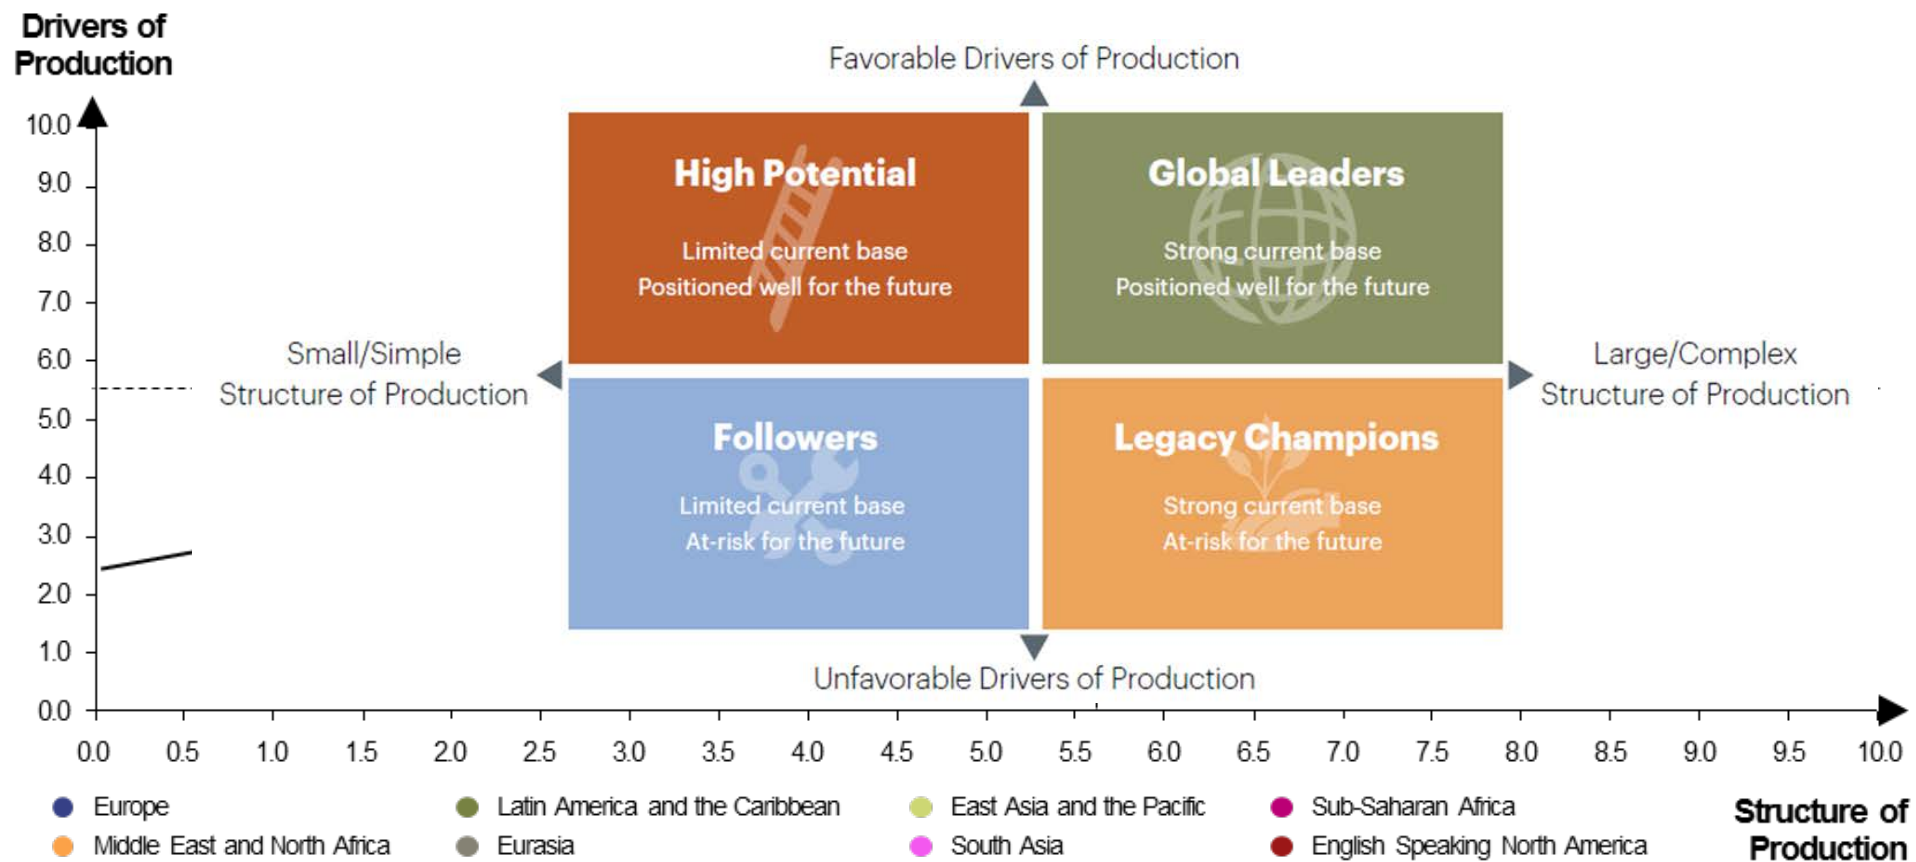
Drivers of Production

10.0
9.0
8.0
7.0
6.0
5.0
4.0
3.0
2.0
1.0
0.0

Favorable Drivers of Production

High Potential
Limited current base
Positioned well for the future

Global Leaders
Strong current base
Positioned well for the future

Small/Simple
Structure of Production

Large/Complex
Structure of Production

Followers
Limited current base
At-risk for the future

Legacy Champions
Strong current base
At-risk for the future

Unfavorable Drivers of Production

0.0 0.5 1.0 1.5 2.0 2.5 3.0 3.5 4.0 4.5 5.0 5.5 6.0 6.5 7.0 7.5 8.0 8.5 9.0 9.5 10.0

Europe
Middle East and North Africa
Latin America and the Caribbean
Eurasia
East Asia and the Pacific
South Asia
Sub-Saharan Africa
English Speaking North America

Structure of Production